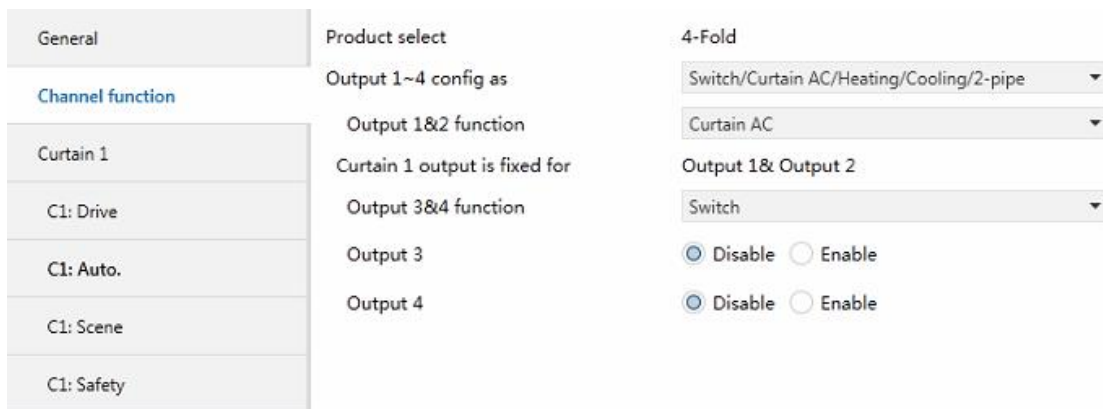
General

Channel function

Curtain 1

C1: Drive

C1: Auto.

C1: Scene

C1: Safety

| | |
|---|---|
| Product select | 4-Fold |
| Output 1~4 config as | Switch/Curtain AC/Heating/Cooling/2-pipe |
| Output 1&2 function | Curtain AC |
| Curtain 1 output is fixed for | Output 1& Output 2 |
| Output 3&4 function | Switch |
| Output 3 | Disable Enable |
| Output 4 | Disable Enable |